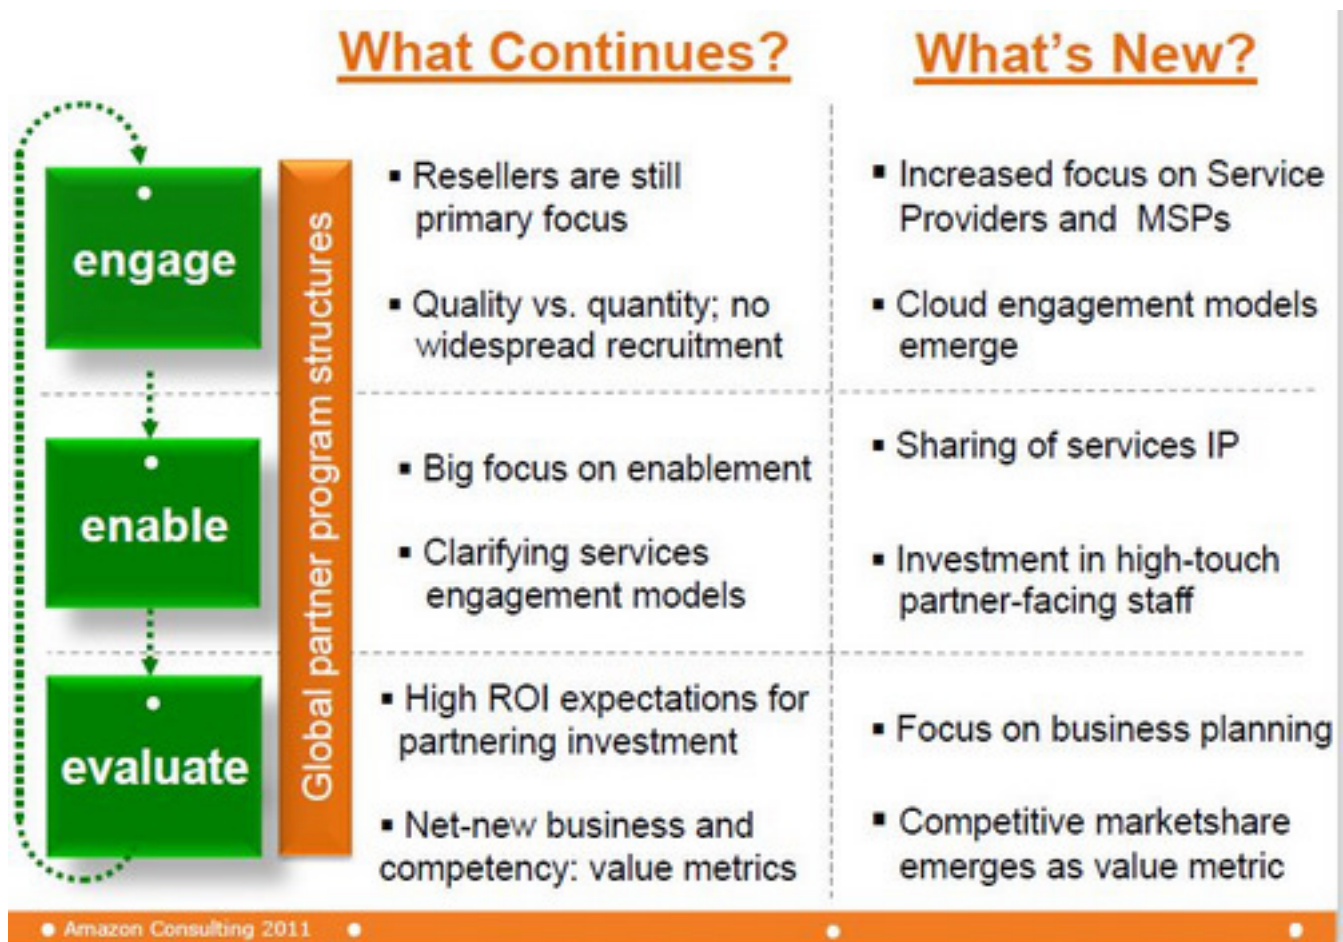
What Continues?

What's New?

engage

enable

evaluate

Global partner program structures

▪ Resellers are still primary focus

▪ Quality vs. quantity; no widespread recruitment

▪ Big focus on enablement

▪ Clarifying services engagement models

▪ High ROI expectations for partnering investment

▪ Net-new business and competency: value metrics

▪ Increased focus on Service Providers and MSPs

▪ Cloud engagement models emerge

▪ Sharing of services IP

▪ Investment in high-touch partner-facing staff

▪ Focus on business planning

▪ Competitive marketshare emerges as value metric

● Amazon Consulting 2011 ●